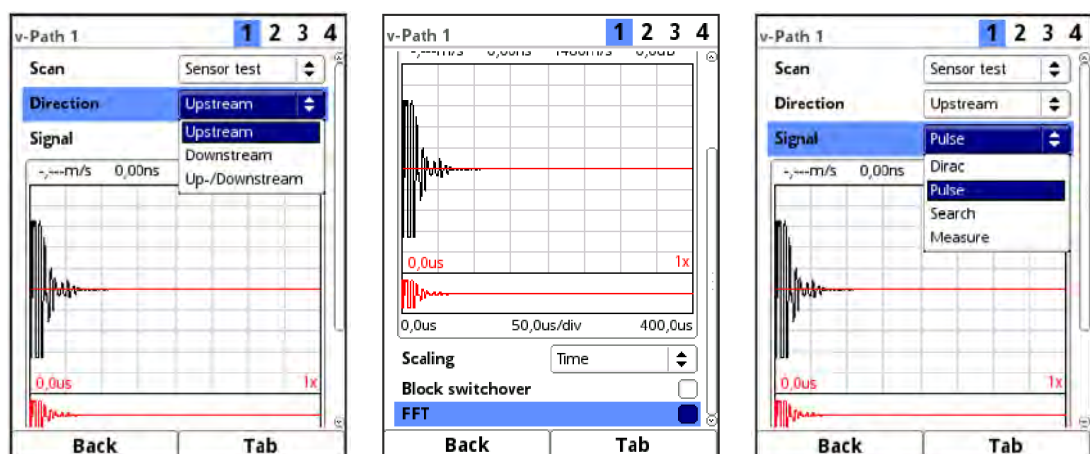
v-Path 1 1 2 3 4

Scan Sensor test

Direction Upstream

Signal

Upstream
Downstream
Up-/Downstream

-,---m/s 0,00ns

0,0us 1x

Back Tab

v-Path 1 1 2 3 4

-,---m/s 0,00ns 1480m/s 0,0dB

0,0us 1x

0,0us 50,0us/div 400,0us

Scaling Time

Block switchover

FFT

Back Tab

v-Path 1 1 2 3 4

Scan Sensor test

Direction Upstream

Signal Pulse

-,---m/s 0,00ns

Dirac
Pulse
Search
Measure

0,0us 1x

Back Tab